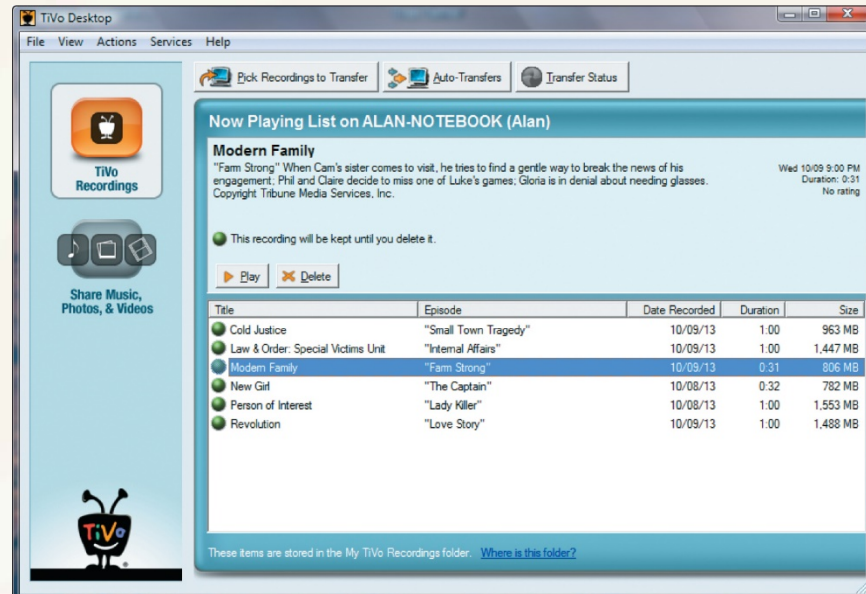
TiVo Desktop

File View Actions Services Help

TiVo Recordings

Share Music, Photos, & Videos

Pick Recordings to Transfer

Auto-Transfers

Transfer Status

Now Playing List on ALAN-NOTEBOOK (Alan)

Modern Family

"Farm Strong" When Cam's sister comes to visit, he tries to find a gentle way to break the news of his engagement; Phil and Claire decide to miss one of Luke's games; Gloria is in denial about needing glasses. Copyright Tribune Media Services, Inc.

Wed 10/09 9:00 PM
Duration: 0:31
No rating

This recording will be kept until you delete it.

Play Delete

| Title | Episode | Date Recorded | Duration | Size |
|---|---|---|---|---|
| Cold Justice | "Small Town Tragedy" | 10/09/13 | 1:00 | 963 MB |
| Law & Order: Special Victims Unit | "Internal Affairs" | 10/09/13 | 1:00 | 1,447 MB |
| Modern Family | "Farm Strong" | 10/09/13 | 0:31 | 806 MB |
| New Girl | "The Captain" | 10/08/13 | 0:32 | 782 MB |
| Person of Interest | "Lady Killer" | 10/08/13 | 1:00 | 1,553 MB |
| Revolution | "Love Story" | 10/09/13 | 1:00 | 1,488 MB |

These items are stored in the My TiVo Recordings folder. Where is this folder?

TiVo